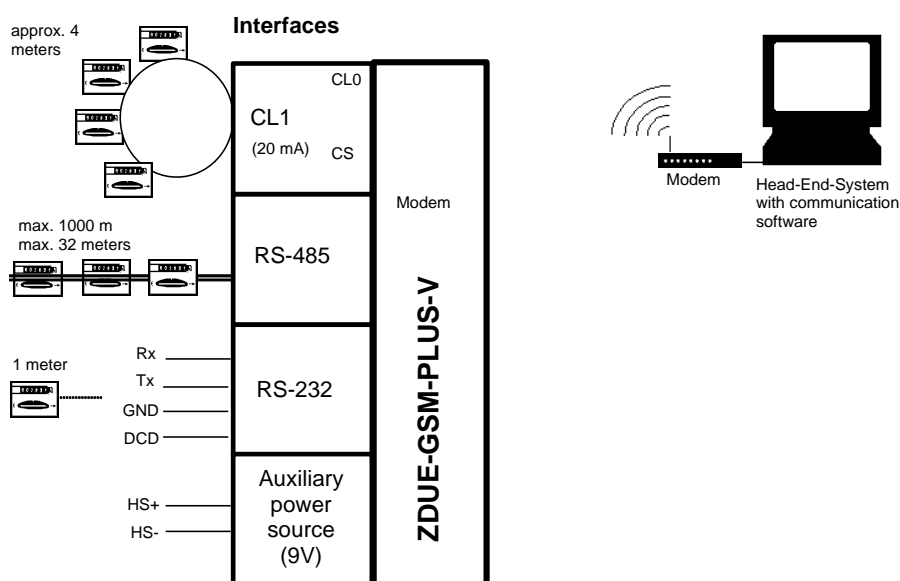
approx. 4 meters

Interfaces

CL0

CL1

(20 mA)

CS

Modem

Modem

Head-End-System with communication software

max. 1000 m
max. 32 meters

RS-485

ZDUE-GSM-PLUS-V

1 meter

Rx

Tx

GND

DCD

RS-232

HS+

HS-

Auxiliary power source (9V)